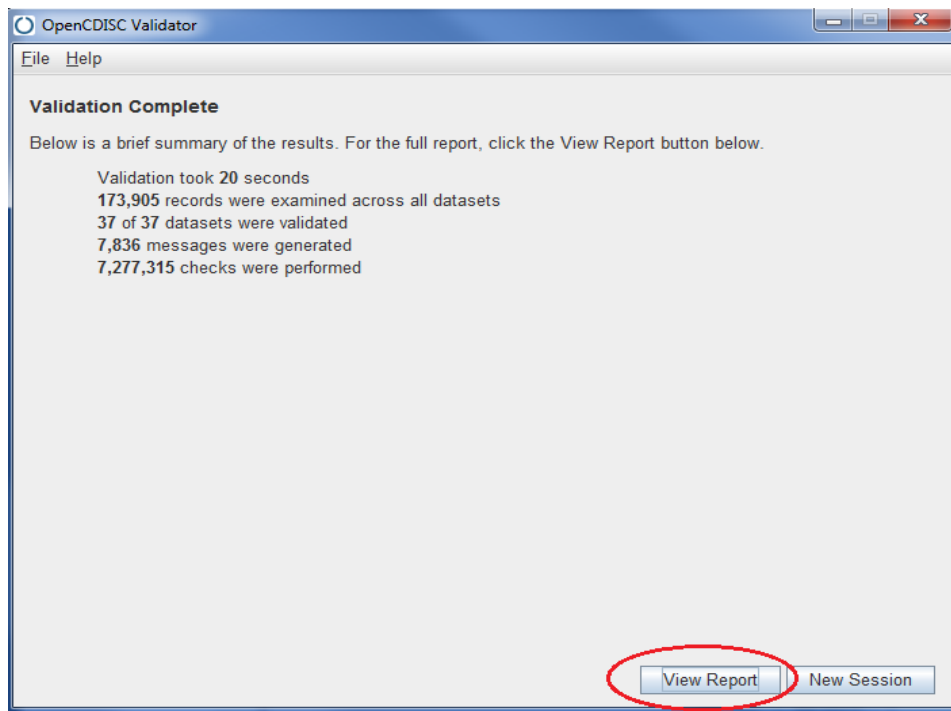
OpenCDISC Validator

File Help

Validation Complete

Below is a brief summary of the results. For the full report, click the View Report button below.

Validation took 20 seconds
173,905 records were examined across all datasets
37 of 37 datasets were validated
7,836 messages were generated
7,277,315 checks were performed

View Report New Session